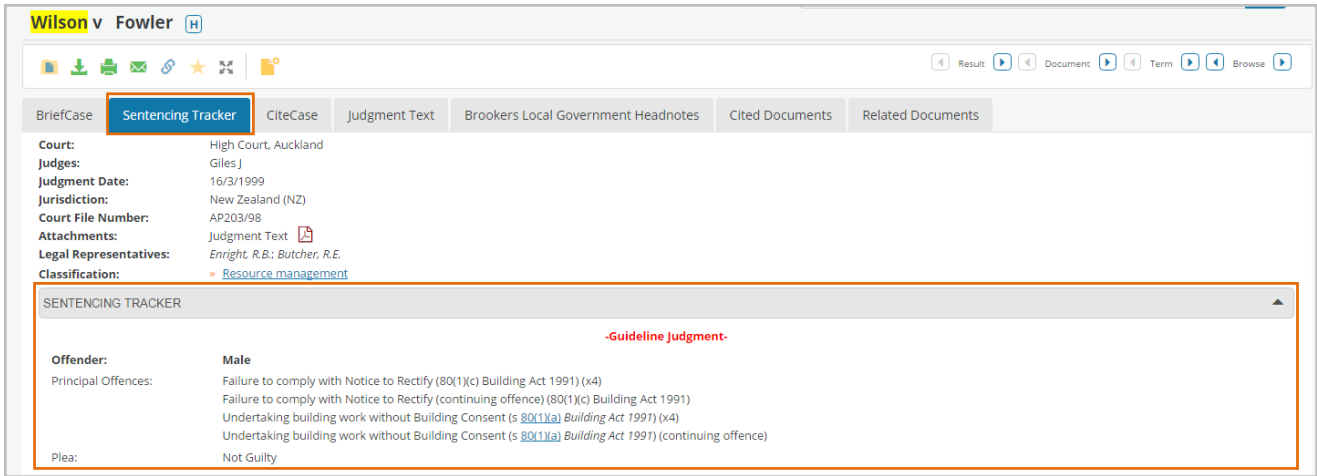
Wilson v Fowler H

Result Document Term Browse

BriefCase | Sentencing Tracker | CiteCase | Judgment Text | Brookers Local Government Headnotes | Cited Documents | Related Documents

Court: High Court, Auckland
Judges: Giles J
Judgment Date: 16/3/1999
Jurisdiction: New Zealand (NZ)
Court File Number: AP203/98
Attachments: Judgment Text
Legal Representatives: Enright, R.B.; Butcher, R.E.
Classification: » Resource management

SENTENCING TRACKER

-Guideline Judgment-

Offender: Male
Principal Offences: Failure to comply with Notice to Rectify (80(1)(c) Building Act 1991) (x4)
Failure to comply with Notice to Rectify (continuing offence) (80(1)(c) Building Act 1991)
Undertaking building work without Building Consent (s 80(1)(a) Building Act 1991) (x4)
Undertaking building work without Building Consent (s 80(1)(a) Building Act 1991) (continuing offence)
Plea: Not Guilty